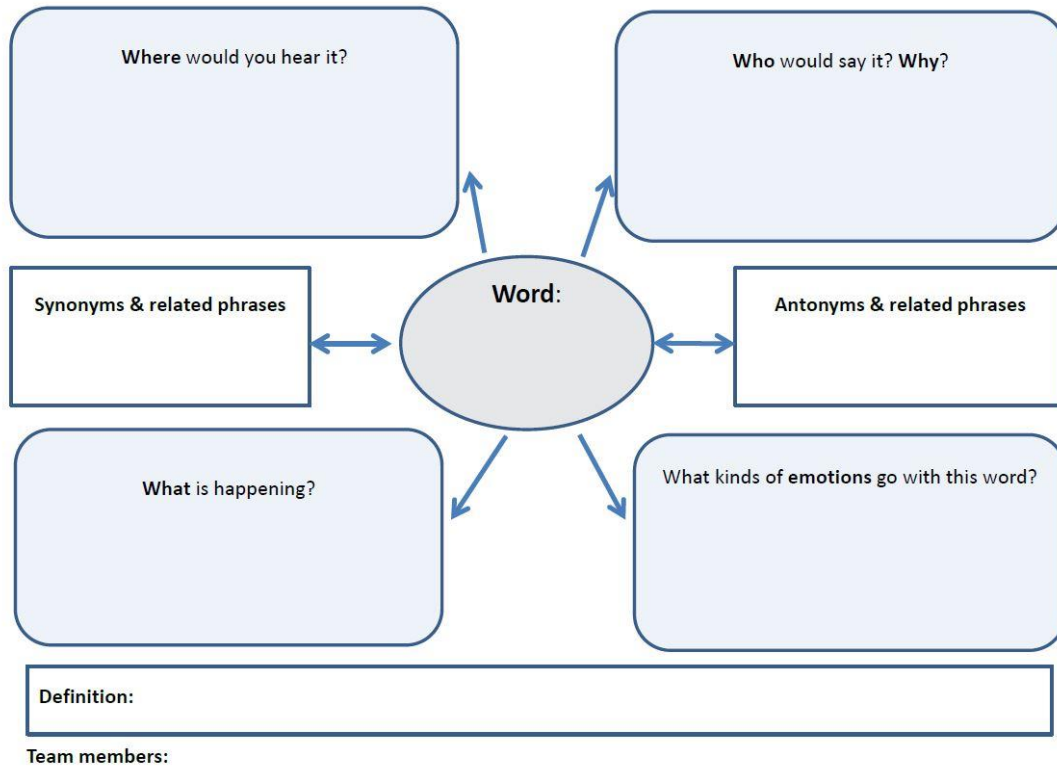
Where would you hear it?

Who would say it? Why?

Synonyms & related phrases

Word:

Antonyms & related phrases

What is happening?

What kinds of emotions go with this word?

Definition:

Team members: